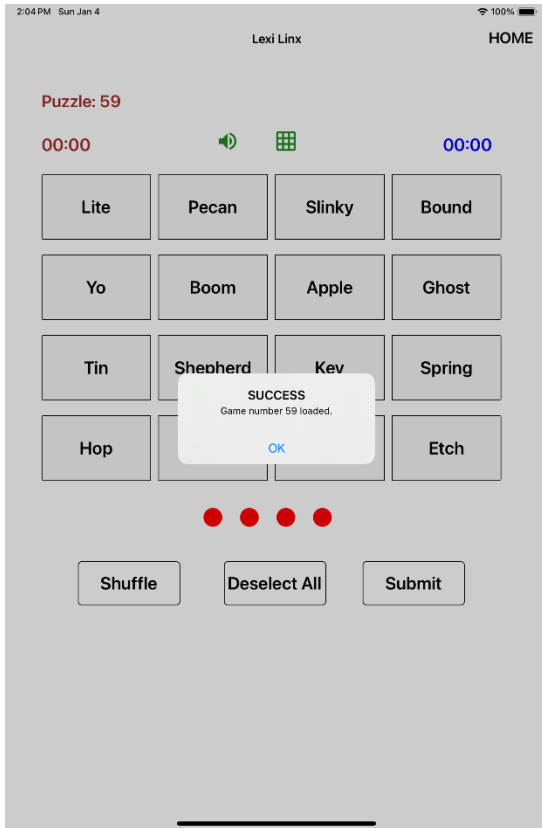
2:04 PM Sun Jan 4
100%

Lexi Linx

HOME

Puzzle: 59

00:00

00:00

| Lite | Pecan | Slinky | Bound |
|---|---|---|---|
| Yo | Boom | Apple | Ghost |
| Tin | Shepherd | Key | Spring |
| Hop | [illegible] | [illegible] | Etch |

SUCCESS
Game number 59 loaded.
OK

Shuffle

Deselect All

Submit